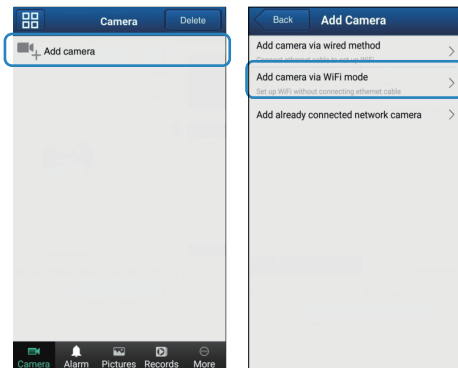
Camera
Delete
Add camera
Camera Alarm Pictures Records More

Back
Add Camera
Add camera via wired method
Connect ethernet cable to set up WiFi
>
Add camera via WiFi mode
Set up WiFi without connecting ethernet cable
>
Add already connected network camera
>